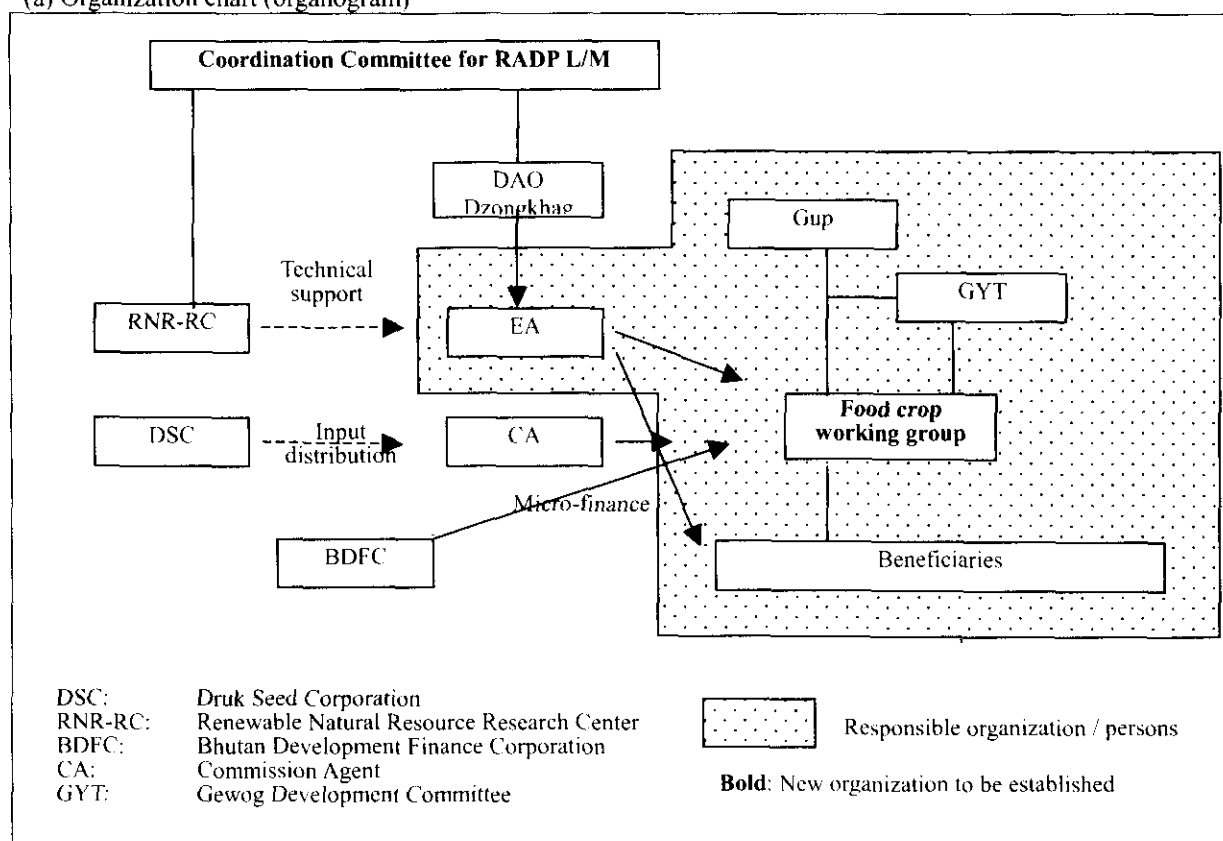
(a) Organization chart (organogram)

Coordination Committee for RADP L/M

DAO Dzongkhag

Gup

Technical support

GYT

RNR-RC

EA

DSC

Input distribution

CA

Food crop working group

Micro-finance

BDFC

Beneficiaries

DSC: Druk Seed Corporation
RNR-RC: Renewable Natural Resource Research Center
BDFC: Bhutan Development Finance Corporation
CA: Commission Agent
GYT: Gewog Development Committee

Responsible organization / persons

**Bold**: New organization to be established